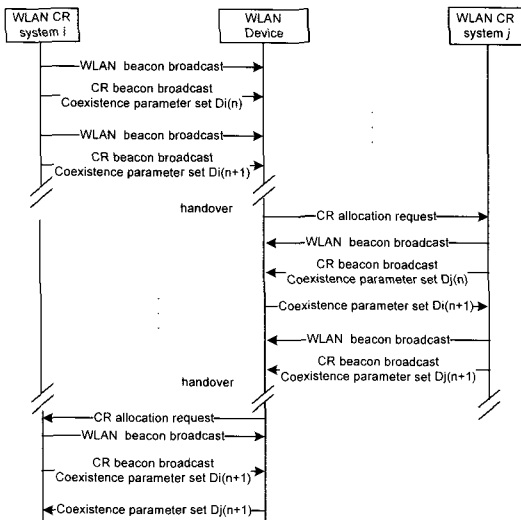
WLAN CR system $i$

WLAN Device

WLAN CR system $j$

WLAN beacon broadcast

CR beacon broadcast Coexistence parameter set Di(n)

WLAN beacon broadcast

CR beacon broadcast Coexistence parameter set Di(n+1)

handover

CR allocation request

WLAN beacon broadcast

CR beacon broadcast Coexistence parameter set Dj(n)

Coexistence parameter set Di(n+1)

WLAN beacon broadcast

CR beacon broadcast Coexistence parameter set Dj(n+1)

handover

CR allocation request

WLAN beacon broadcast

CR beacon broadcast Coexistence parameter set Di(n+1)

Coexistence parameter set Dj(n+1)